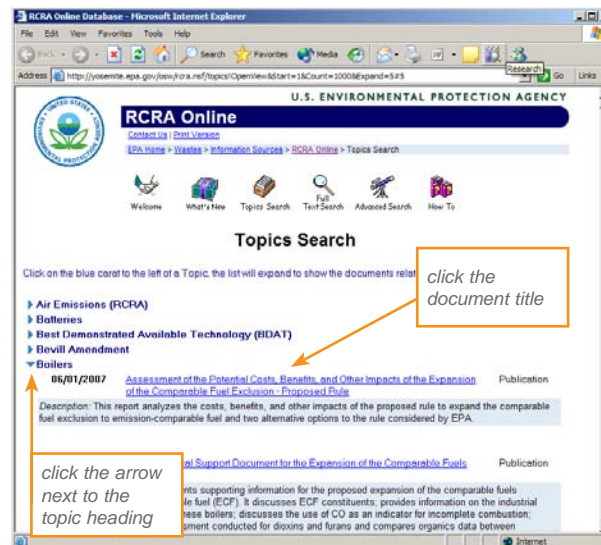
RCRA Online Database - Microsoft Internet Explorer

File Edit View Favorites Tools Help

Back Search Favorites Media

Research

Address http://yosemite.epa.gov/osw/rcra.nsf/topics!OpenView&Start=1&Count=1000&Expand=5#5

Go Links

U.S. ENVIRONMENTAL PROTECTION AGENCY

RCRA Online

Contact Us | Print Version

EPA Home > Wastes > Information Sources > RCRA Online > Topics Search

Welcome What's New Topics Search Full Text Search Advanced Search How To

Topics Search

Click on the blue carat to the left of a Topic, the list will expand to show the documents relat

click the document title

Air Emissions (RCRA)
Batteries
Best Demonstrated Available Technology (BDAT)
Bevill Amendment
Boilers

06/01/2007 Assessment of the Potential Costs, Benefits, and Other Impacts of the Expansion of the Comparable Fuel Exclusion - Proposed Rule Publication

Description: This report analyzes the costs, benefits, and other impacts of the proposed rule to expand the comparable fuel exclusion to emission-comparable fuel and two alternative options to the rule considered by EPA.

click the arrow next to the topic heading

al Support Document for the Expansion of the Comparable Fuels Publication

nts supporting information for the proposed expansion of the comparable fuels le fuel (ECF). It discusses ECF constituents; provides information on the industrial hese boilers; discusses the use of CO as an indicator for incomplete combustion; sment conducted for dioxins and furans and compares organics data between

Internet